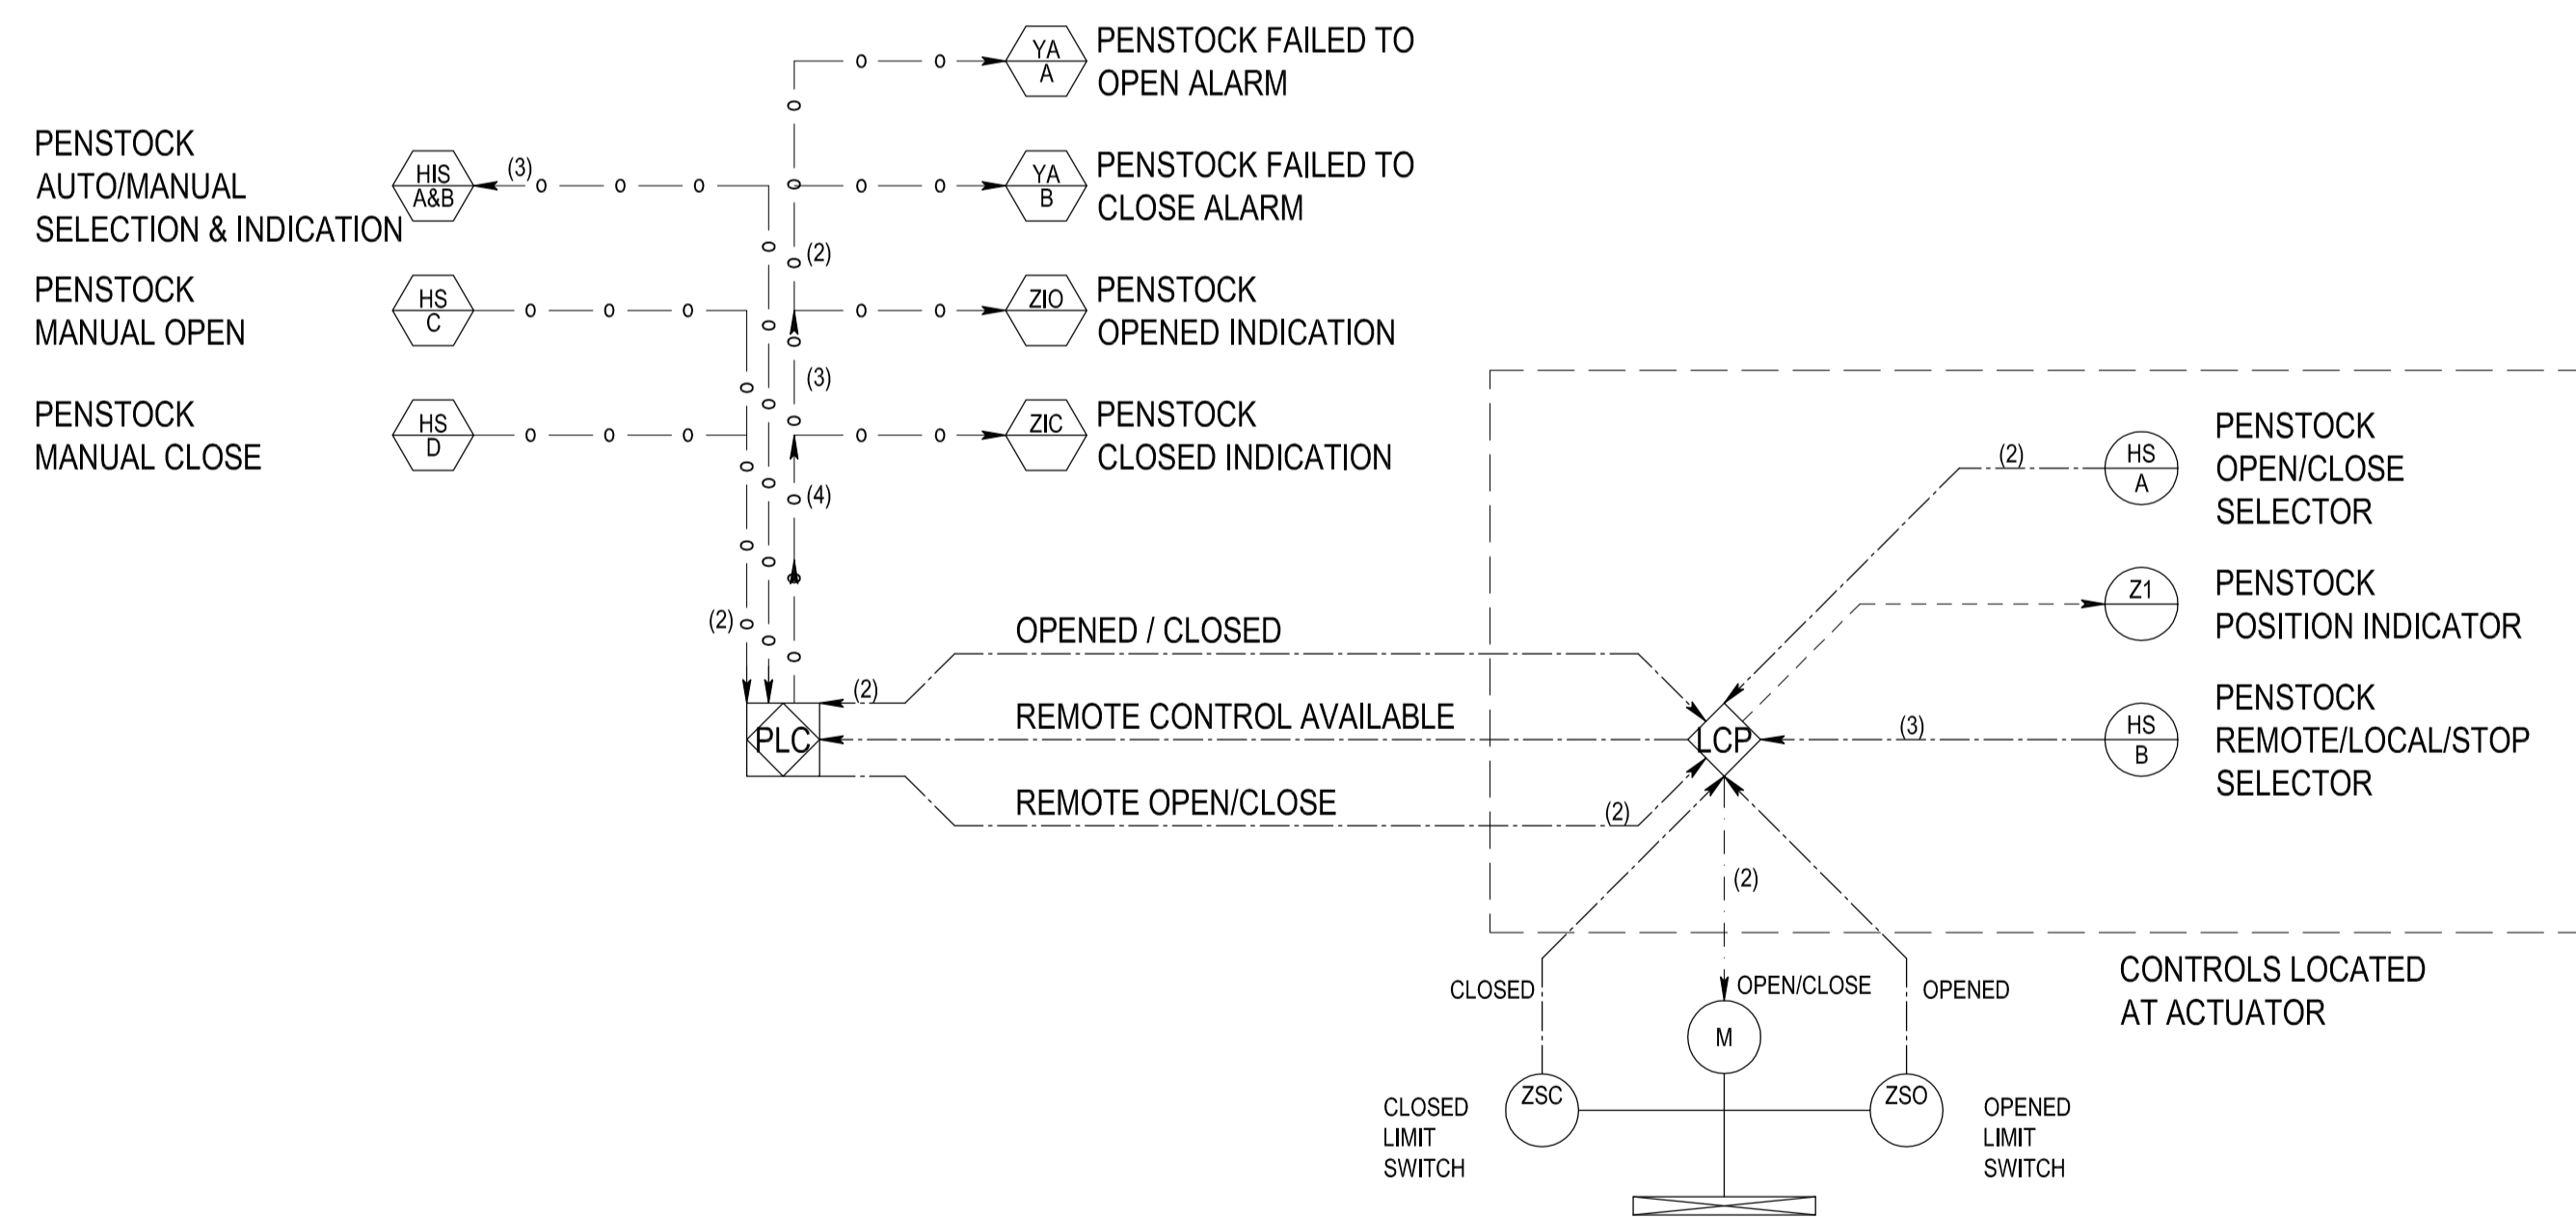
YA A PENSTOCK FAILED TO OPEN ALARM

PENSTOCK AUTO/MANUAL SELECTION & INDICATION

HIS A&B

(3)

YA B PENSTOCK FAILED TO CLOSE ALARM

(2)

PENSTOCK MANUAL OPEN

HS C

ZIO PENSTOCK OPENED INDICATION

(3)

PENSTOCK MANUAL CLOSE

HS D

ZIC PENSTOCK CLOSED INDICATION

(4)

(2)

OPENED / CLOSED

(2)

PLC

REMOTE CONTROL AVAILABLE

LCP

REMOTE OPEN/CLOSE

(2)

(2)

HS A PENSTOCK OPEN/CLOSE SELECTOR

Z1 PENSTOCK POSITION INDICATOR

(3)

HS B PENSTOCK REMOTE/LOCAL/STOP SELECTOR

(2)

CONTROLS LOCATED AT ACTUATOR

CLOSED

OPEN/CLOSE

OPENED

M

ZSC

ZSO

CLOSED LIMIT SWITCH

OPENED LIMIT SWITCH